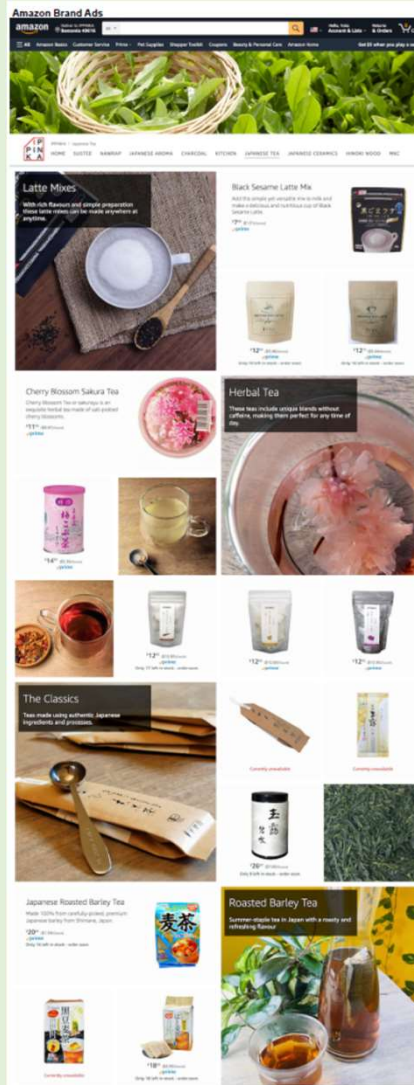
Amazon Brand Ads

amazon

Deliver to IPPINKA Beaverton 97005

All

Hello, Sign in Account & Lists

Returns & Orders

All Amazon Basics Customer Service Prime Pet Supplies Shopper Toolkit Coupons Beauty & Personal Care Amazon Home

IPPINKA

HOME SUSTEE KAWAII JAPANESE AROMA CHARCOAL KITCHEN JAPANESE TEA JAPANESE CERAMICS HINOKI WOOD

Latte Mixes

With rich flavours and simple preparation these latte mixes can be made anywhere at anytime.

Black Sesame Latte Mix

Add the simple yet versatile mix to milk and make a delicious and nutritious cup of Black Sesame Latte.

prime

prime

prime

Cherry Blossom Sakura Tea

Cherry Blossom Tea or sakurayu is an exquisite herbal tea made of salt-pickled cherry blossoms.

prime

Herbal Tea

These teas include unique blends without caffeine, making them perfect for any time of day.

prime

prime

prime

prime

The Classics

Teas made using authentic Japanese ingredients and processes.

Currently unavailable

Currently unavailable

Japanese Roasted Barley Tea

Made 100% from carefully-picked, premium Japanese barley from Shimane, Japan.

prime

Roasted Barley Tea

Summer-staple tea in Japan with a roasty and refreshing flavour

Currently unavailable

prime